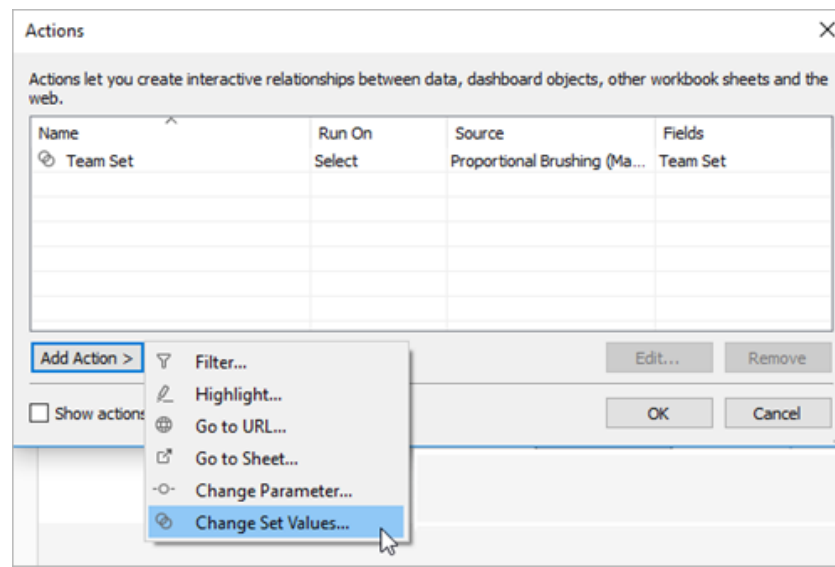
Actions

Actions let you create interactive relationships between data, dashboard objects, other workbook sheets and the web.

| Name | Run On | Source | Fields |
|---|---|---|---|
| Team Set | Select | Proportional Brushing (Ma... | Team Set |

Add Action >

Filter...
Highlight...
Go to URL...
Go to Sheet...
Change Parameter...
Change Set Values...

Edit...
Remove

Show actions

OK
Cancel